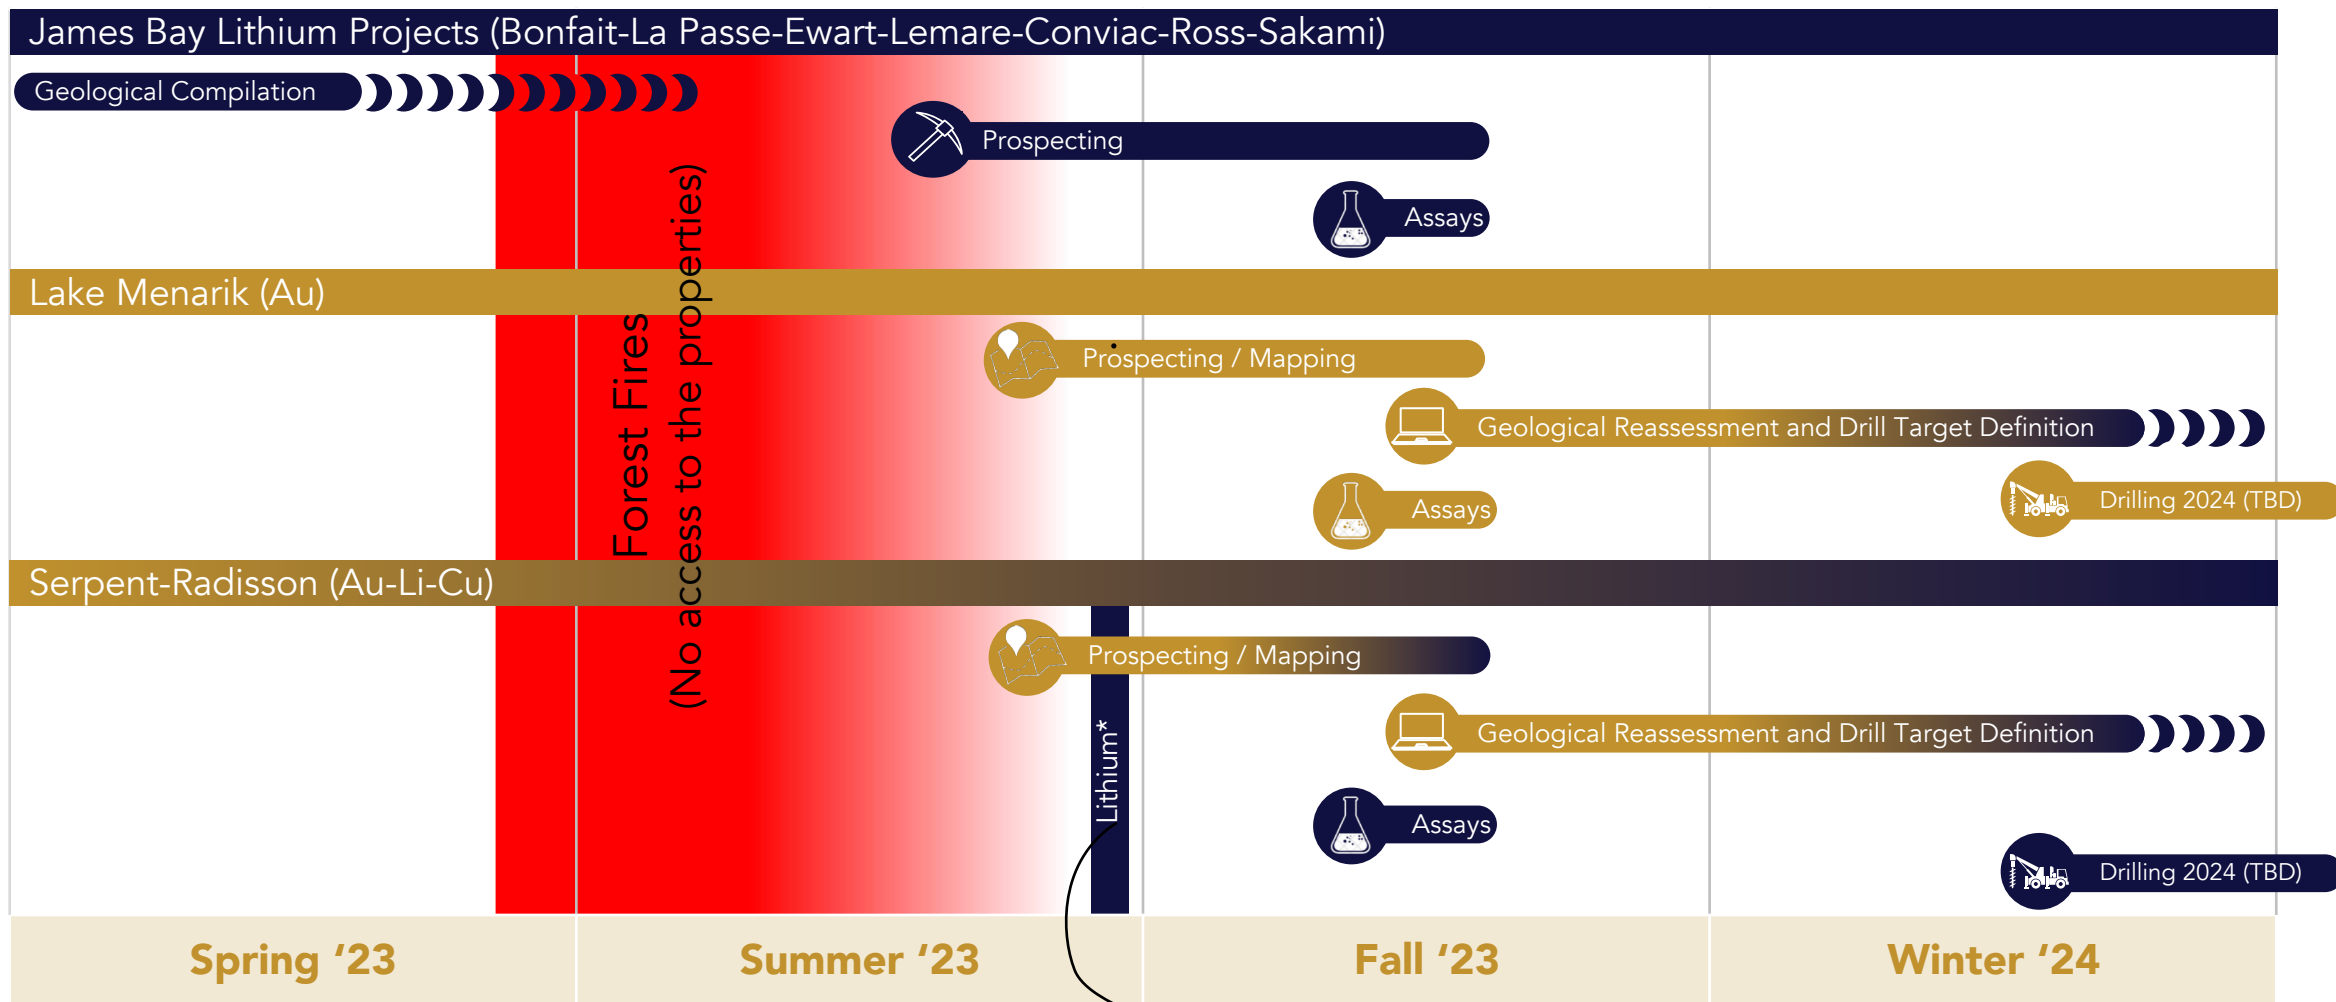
James Bay Lithium Projects (Bonfait-La Passe-Ewart-Lemare-Conviac-Ross-Sakami)

Geological Compilation

Prospecting

Assays

Forest Fires
(No access to the properties)

Lake Menarik (Au)

Prospecting / Mapping

Geological Reassessment and Drill Target Definition

Assays

Drilling 2024 (TBD)

Serpent-Radisson (Au-Li-Cu)

Prospecting / Mapping

Lithium*

Geological Reassessment and Drill Target Definition

Assays

Drilling 2024 (TBD)

Spring '23 | Summer '23 | Fall '23 | Winter '24